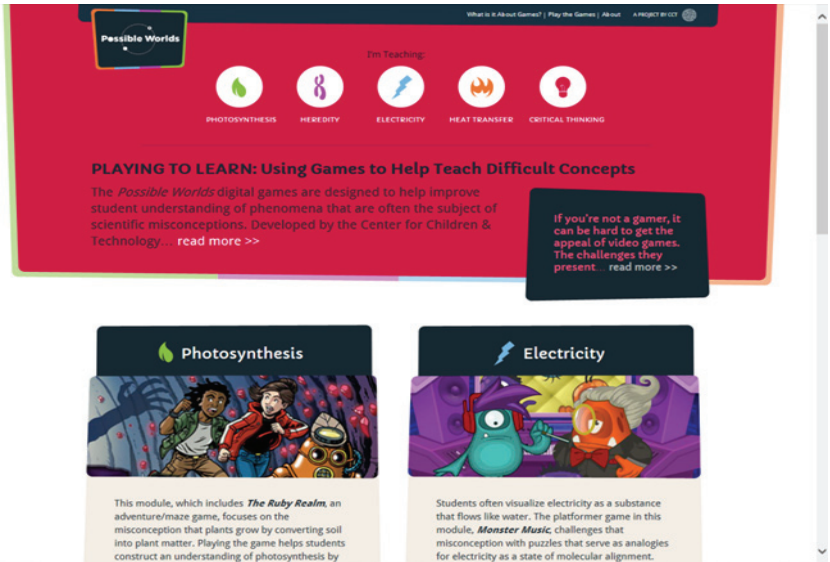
Possible Worlds

What is it About Games? | Play the Games | About    A PROJECT BY CCT

I'm Teaching:

PHOTOSYNTHESIS

HEREDITY

ELECTRICITY

HEAT TRANSFER

CRITICAL THINKING

PLAYING TO LEARN: Using Games to Help Teach Difficult Concepts

The *Possible Worlds* digital games are designed to help improve student understanding of phenomena that are often the subject of scientific misconceptions. Developed by the Center for Children & Technology... read more >>

If you're not a gamer, it can be hard to get the appeal of video games. The challenges they present... read more >>

Photosynthesis

This module, which includes ***The Ruby Realm***, an adventure/maze game, focuses on the misconception that plants grow by converting soil into plant matter. Playing the game helps students construct an understanding of photosynthesis by

Electricity

Students often visualize electricity as a substance that flows like water. The platformer game in this module, ***Monster Music***, challenges that misconception with puzzles that serve as analogies for electricity as a state of molecular alignment.